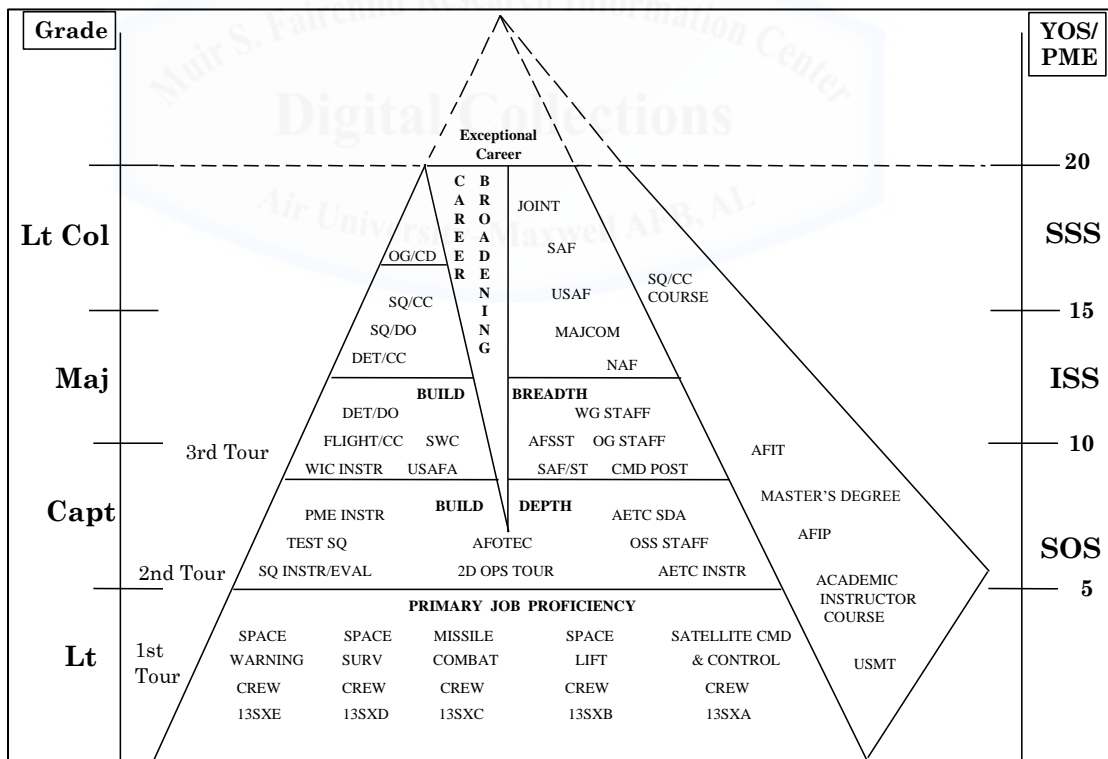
Grade

YOS/ PME

Muir S. Fairchild Research Information Center
Digital Collections
Air University–Maxwell AFB, AL

Exceptional Career

20

Lt Col

C A R E E R

B R O A D E N I N G

JOINT

SAF

OG/CD

SSS

SQ/CC

USAF

SQ/CC COURSE

15

SQ/DO

MAJCOM

DET/CC

NAF

Maj

BUILD

BREADTH

ISS

DET/DO

WG STAFF

3rd Tour

FLIGHT/CC

SWC

AFSST

OG STAFF

AFIT

10

WIC INSTR

USAFA

SAF/ST

CMD POST

MASTER'S DEGREE

Capt

BUILD

DEPTH

PME INSTR

AETC SDA

AFIP

TEST SQ

AFOTEC

OSS STAFF

SOS

2nd Tour

SQ INSTR/EVAL

2D OPS TOUR

AETC INSTR

ACADEMIC INSTRUCTOR COURSE

5

PRIMARY JOB PROFICIENCY

Lt

1st Tour

SPACE WARNING CREW 13SXE

SPACE SURV CREW 13SXD

MISSILE COMBAT CREW 13SXC

SPACE LIFT CREW 13SXB

SATELLITE CMD & CONTROL CREW 13SXA

USMT